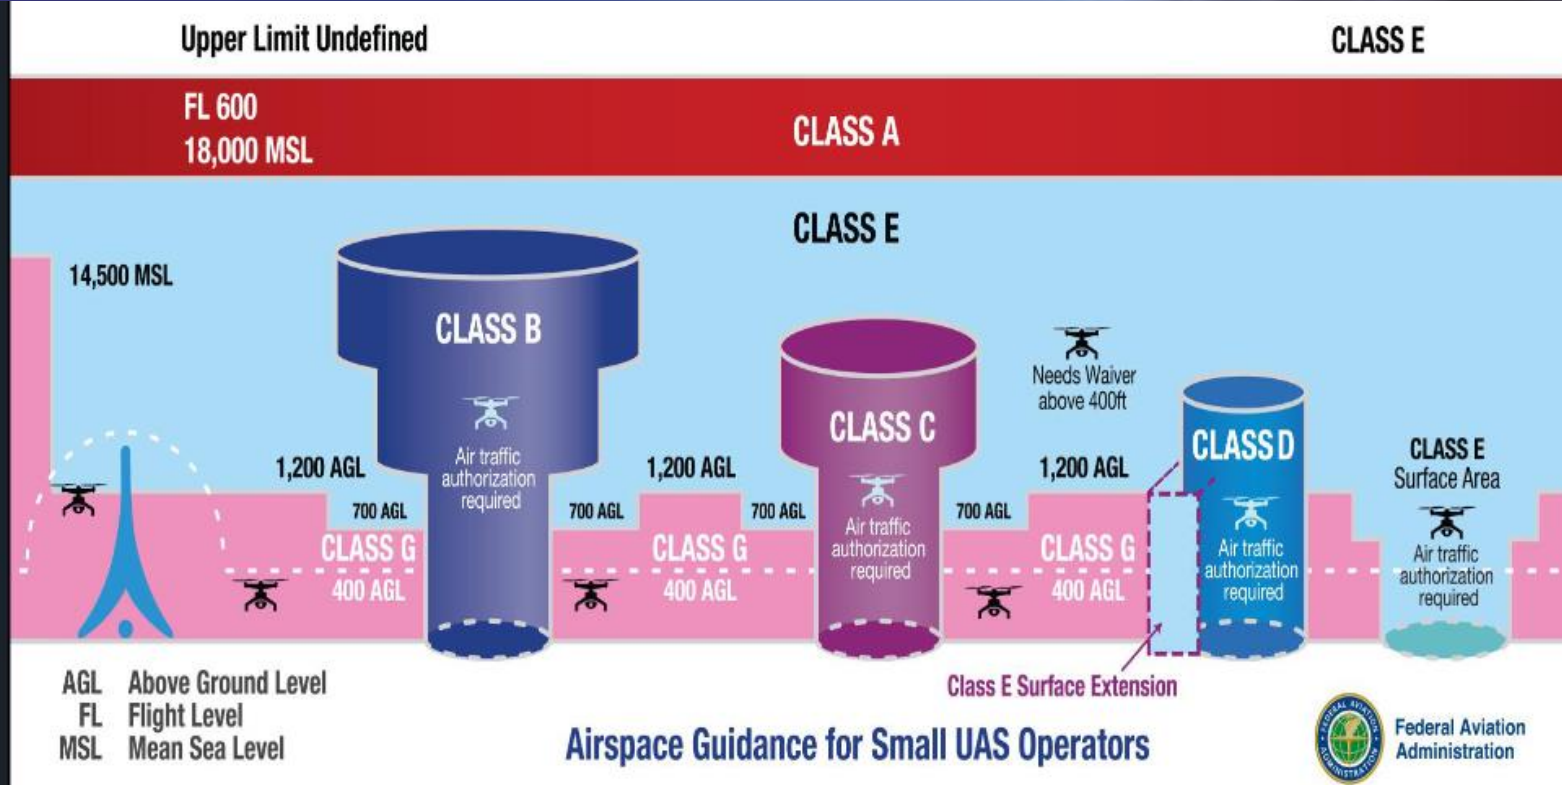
Upper Limit Undefined

CLASS E

FL 600
18,000 MSL

CLASS A

CLASS E

14,500 MSL

CLASS B

Air traffic authorization required

CLASS C

Air traffic authorization required

Needs Waiver above 400ft

CLASS D

Air traffic authorization required

CLASS E Surface Area

Air traffic authorization required

1,200 AGL

700 AGL

CLASS G

400 AGL

700 AGL

1,200 AGL

CLASS G

400 AGL

700 AGL

700 AGL

1,200 AGL

CLASS G

400 AGL

Class E Surface Extension

AGL Above Ground Level
FL Flight Level
MSL Mean Sea Level

Airspace Guidance for Small UAS Operators

FEDERAL AVIATION ADMINISTRATION

Federal Aviation Administration